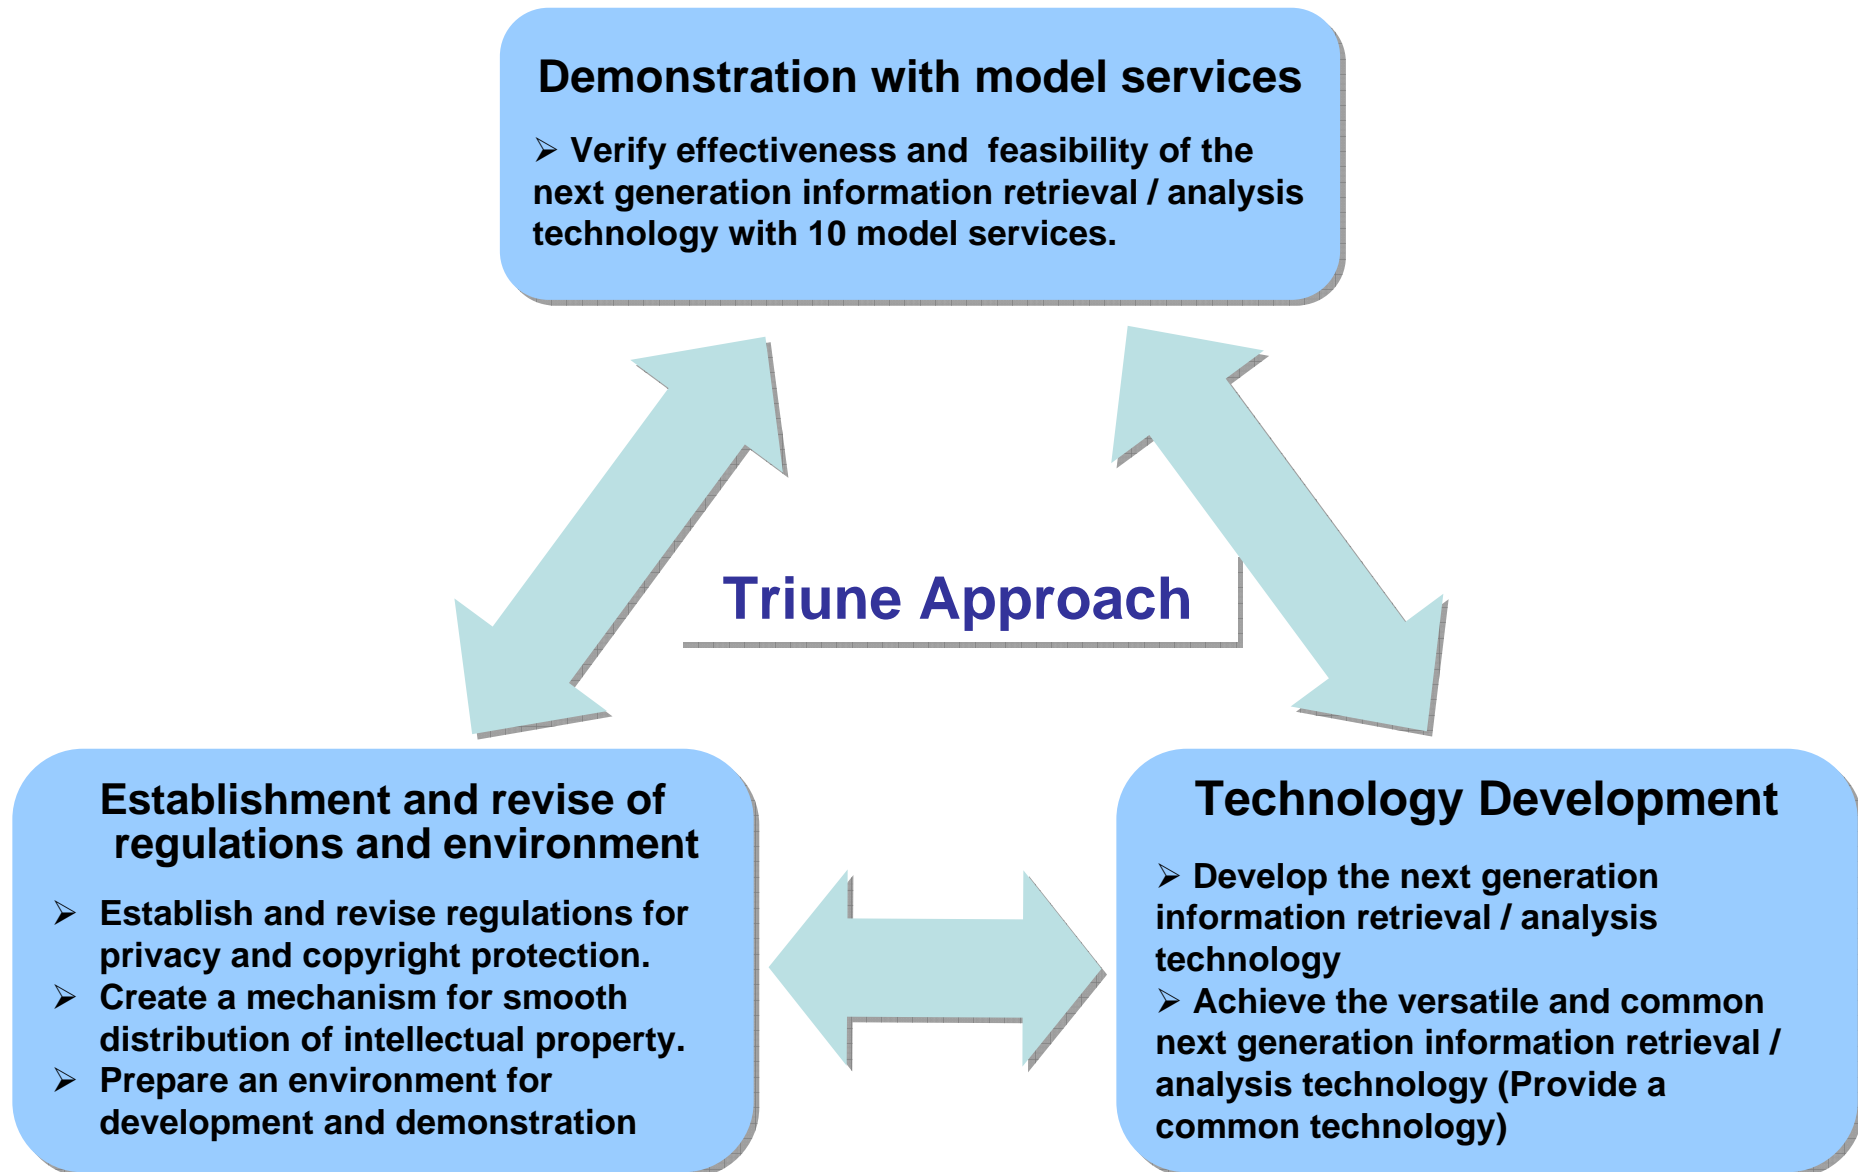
Demonstration with model services

➢ Verify effectiveness and feasibility of the next generation information retrieval / analysis technology with 10 model services.

Triune Approach

Establishment and revise of regulations and environment

➢ Establish and revise regulations for privacy and copyright protection.
➢ Create a mechanism for smooth distribution of intellectual property.
➢ Prepare an environment for development and demonstration

Technology Development

➢ Develop the next generation information retrieval / analysis technology
➢ Achieve the versatile and common next generation information retrieval / analysis technology (Provide a common technology)